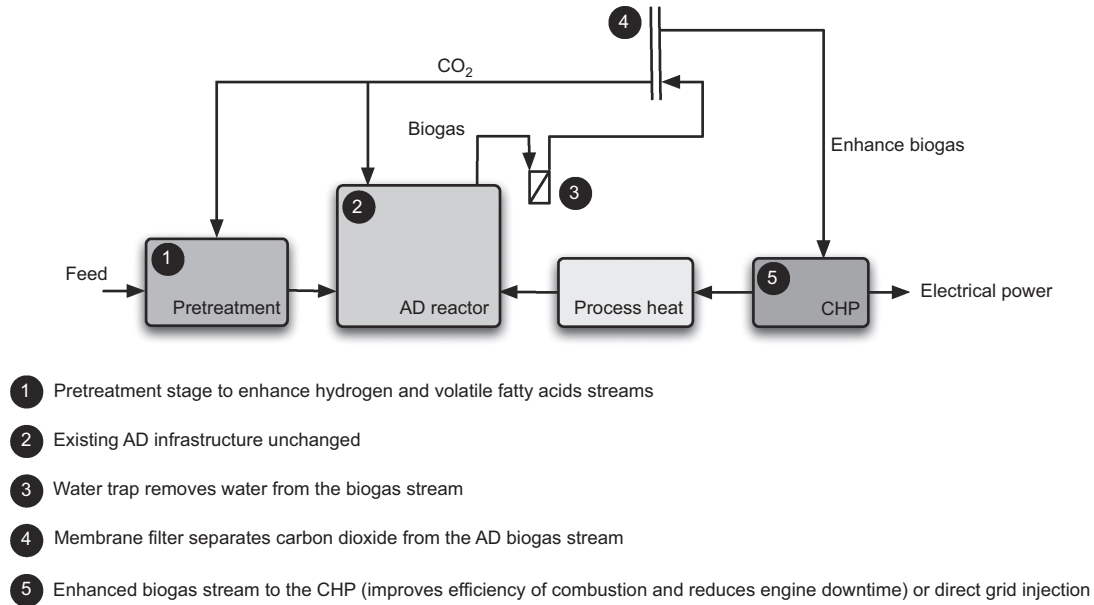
4

$CO_2$

Biogas

3

Enhance biogas

2

1

Feed

Pretreatment

AD reactor

Process heat

5

CHP

Electrical power

1 Pretreatment stage to enhance hydrogen and volatile fatty acids streams

2 Existing AD infrastructure unchanged

3 Water trap removes water from the biogas stream

4 Membrane filter separates carbon dioxide from the AD biogas stream

5 Enhanced biogas stream to the CHP (improves efficiency of combustion and reduces engine downtime) or direct grid injection